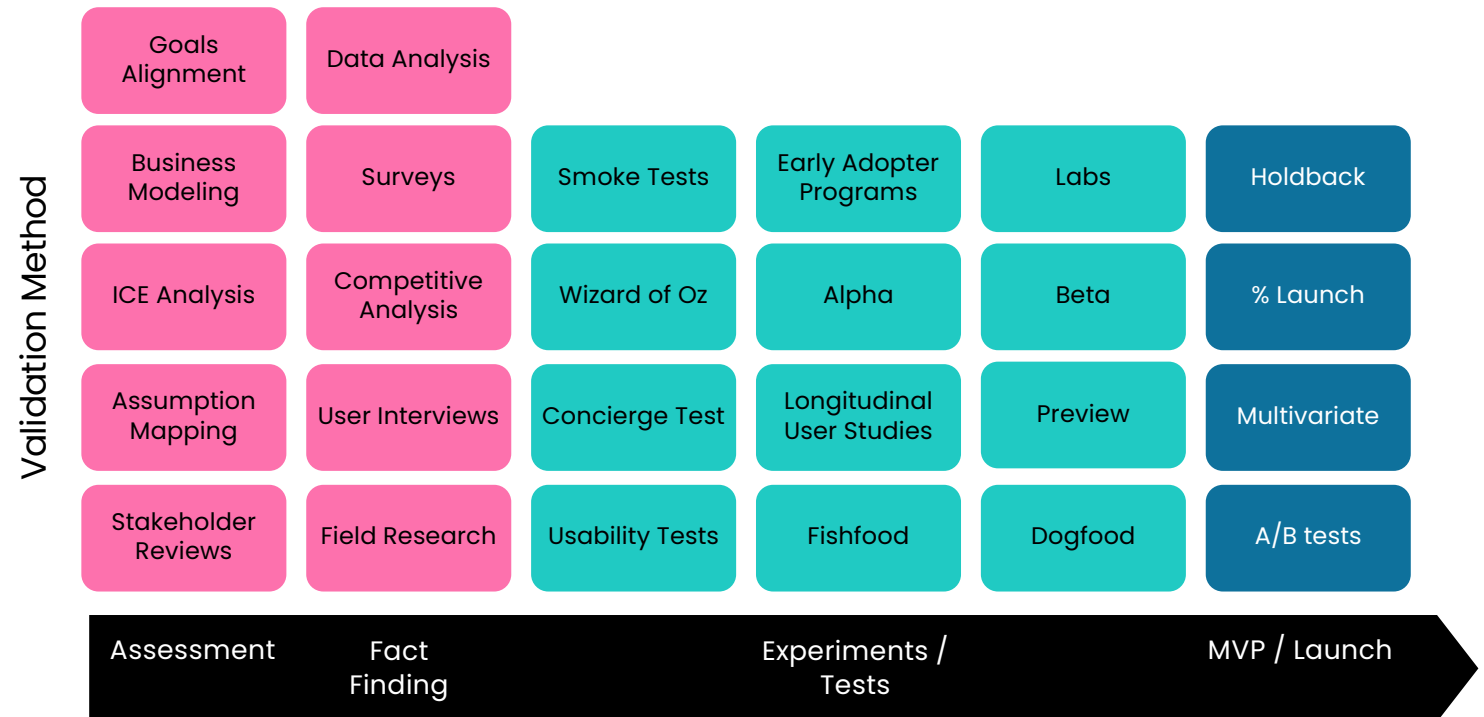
Validation Method

| | | | | | |
|---|---|---|---|---|---|
| Goals Alignment | Data Analysis | | | | |
| Business Modeling | Surveys | Smoke Tests | Early Adopter Programs | Labs | Holdback |
| ICE Analysis | Competitive Analysis | Wizard of Oz | Alpha | Beta | % Launch |
| Assumption Mapping | User Interviews | Concierge Test | Longitudinal User Studies | Preview | Multivariate |
| Stakeholder Reviews | Field Research | Usability Tests | Fishfood | Dogfood | A/B tests |

Assessment

Fact Finding

Experiments / Tests

MVP / Launch